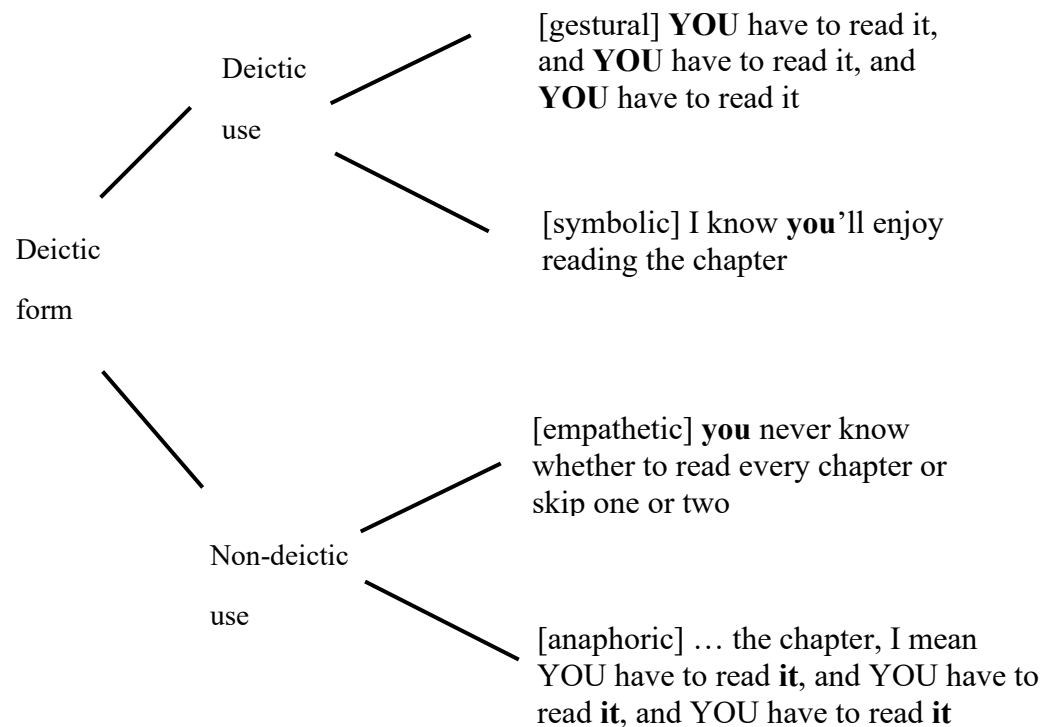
Deictic form

Deictic use

[gestural] **YOU** have to read it, and **YOU** have to read it, and **YOU** have to read it

[symbolic] I know **you**'ll enjoy reading the chapter

Non-deictic use

[empathetic] **you** never know whether to read every chapter or skip one or two

[anaphoric] … the chapter, I mean YOU have to read **it**, and YOU have to read **it**, and YOU have to read **it**